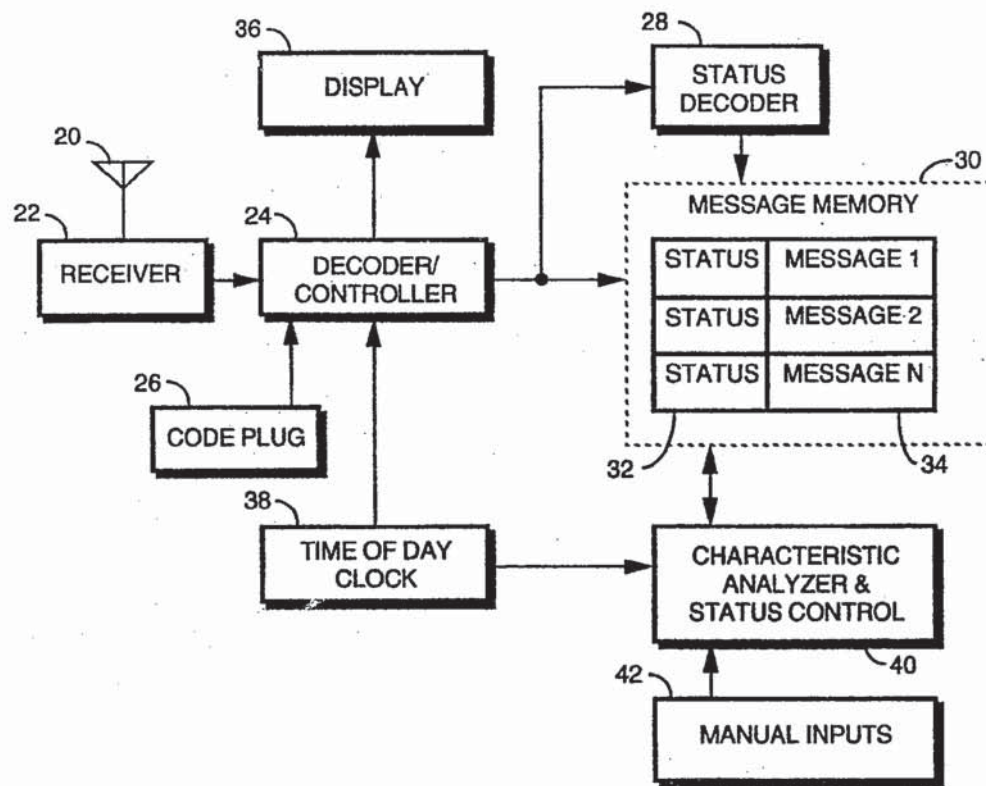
36
DISPLAY

28
STATUS DECODER

20

22
RECEIVER

24
DECODER/ CONTROLLER

30
MESSAGE MEMORY

| STATUS | MESSAGE 1 |
|---|---|
| STATUS | MESSAGE 2 |
| STATUS | MESSAGE N |

26
CODE PLUG

32

34

38
TIME OF DAY CLOCK

CHARACTERISTIC ANALYZER & STATUS CONTROL

40

42
MANUAL INPUTS